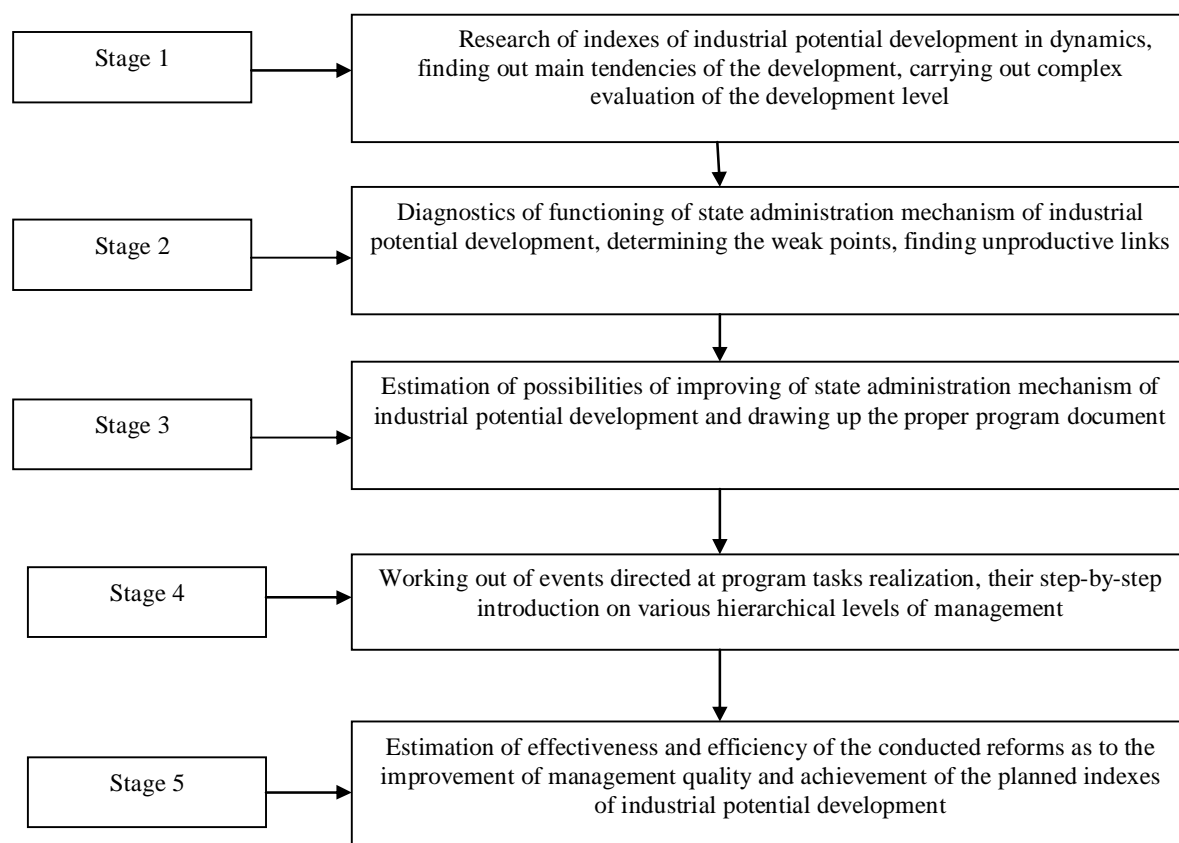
Stage 1

Research of indexes of industrial potential development in dynamics, finding out main tendencies of the development, carrying out complex evaluation of the development level

Stage 2

Diagnostics of functioning of state administration mechanism of industrial potential development, determining the weak points, finding unproductive links

Stage 3

Estimation of possibilities of improving of state administration mechanism of industrial potential development and drawing up the proper program document

Stage 4

Working out of events directed at program tasks realization, their step-by-step introduction on various hierarchical levels of management

Stage 5

Estimation of effectiveness and efficiency of the conducted reforms as to the improvement of management quality and achievement of the planned indexes of industrial potential development